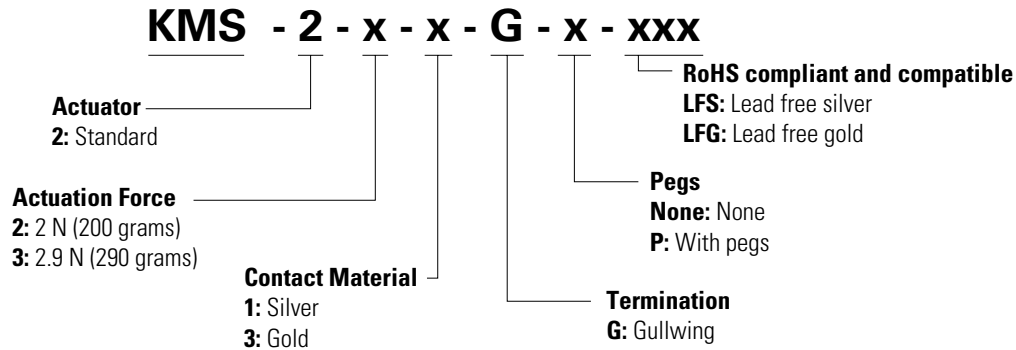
KMS - 2 - x - x - G - x - xxx

RoHS compliant and compatible
LFS: Lead free silver
LFG: Lead free gold

Actuator
2: Standard

Actuation Force
2: 2 N (200 grams)
3: 2.9 N (290 grams)

Pegs
None: None
P: With pegs

Contact Material
1: Silver
3: Gold

Termination
G: Gullwing